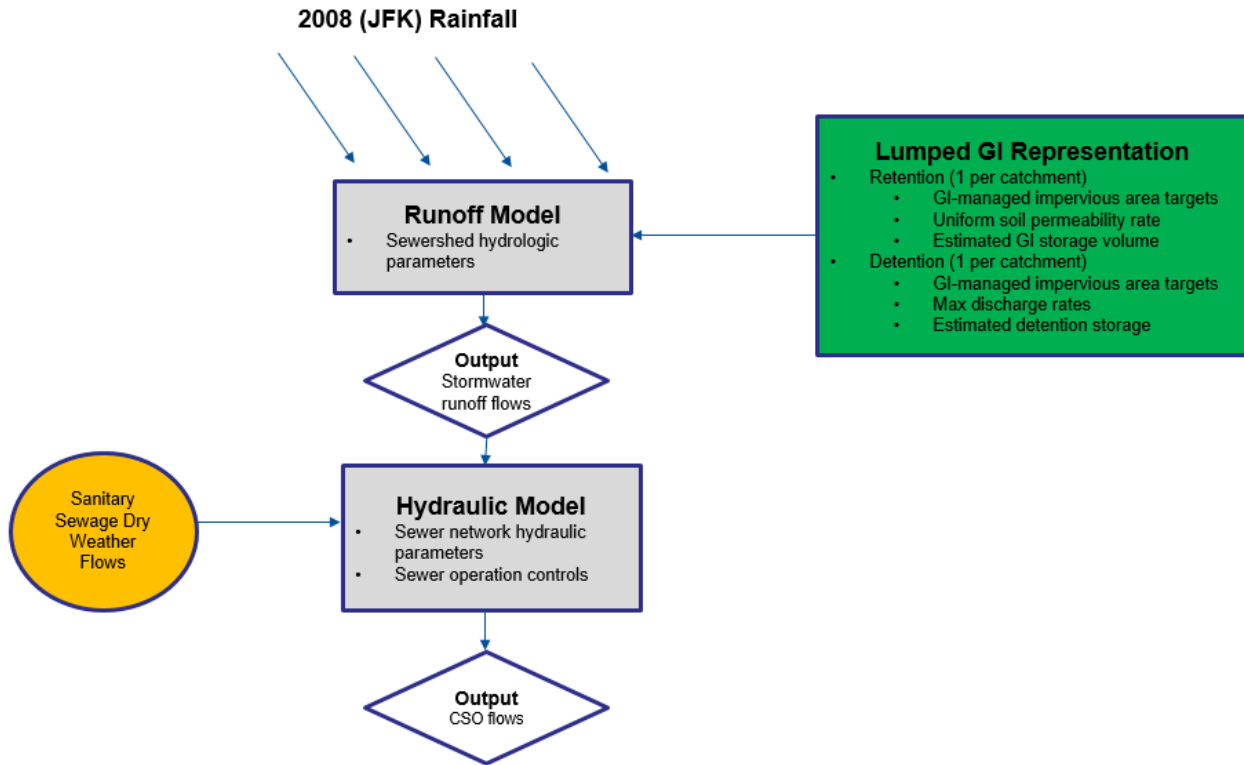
2008 (JFK) Rainfall

Runoff Model
- Sewershed hydrologic parameters

Lumped GI Representation
- Retention (1 per catchment)
  - GI-managed impervious area targets
  - Uniform soil permeability rate
  - Estimated GI storage volume
- Detention (1 per catchment)
  - GI-managed impervious area targets
  - Max discharge rates
  - Estimated detention storage

Output
Stormwater runoff flows

Sanitary Sewage Dry Weather Flows

Hydraulic Model
- Sewer network hydraulic parameters
- Sewer operation controls

Output
CSO flows